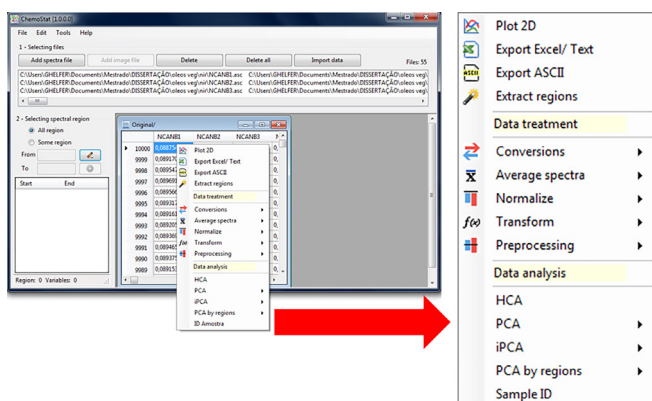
ChemoStat (1.0.0.0)

File Edit Tools Help

1 - Selecting files

Add spectra file | Add image file | Delete | Delete all | Import data | Files: 55

C:\Users\GHELFER\Documents\Mestrado\DISSERTAÇÃO\oleos veg\nir\NCANB1.asc C:\Users\GHELFER\Documents\Mestrado\DISSERTAÇÃO\oleos veg\
C:\Users\GHELFER\Documents\Mestrado\DISSERTAÇÃO\oleos veg\nir\NCANB2.asc C:\Users\GHELFER\Documents\Mestrado\DISSERTAÇÃO\oleos veg\
C:\Users\GHELFER\Documents\Mestrado\DISSERTAÇÃO\oleos veg\nir\NCANB3.asc C:\Users\GHELFER\Documents\Mestrado\DISSERTAÇÃO\oleos veg\

2 - Selecting spectral region

All region

Some region

From

To

| Start | End |
|---|---|

Region: 0 Variables: 0

Original/

| | NCANB1 | NCANB2 | NCANB3 |
|---|---|---|---|
| 10000 | 0,08875 | | |
| 9999 | 0,08917 | | |
| 9998 | 0,08954 | | |
| 9997 | 0,08969 | | |
| 9996 | 0,08956 | | |
| 9995 | 0,08931 | | |
| 9994 | 0,08916 | | |
| 9993 | 0,08920 | | |
| 9992 | 0,08930 | | |
| 9991 | 0,08946 | | |
| 9990 | 0,08937 | | |
| 9989 | 0,08915 | | |

Plot 2D
Export Excel/ Text
Export ASCII
Extract regions
Data treatment
Conversions
Average spectra
Normalize
Transform
Preprocessing
Data analysis
HCA
PCA
iPCA
PCA by regions
ID Amostra

Plot 2D
Export Excel/ Text
Export ASCII
Extract regions
Data treatment
Conversions
Average spectra
Normalize
Transform
Preprocessing
Data analysis
HCA
PCA
iPCA
PCA by regions
Sample ID